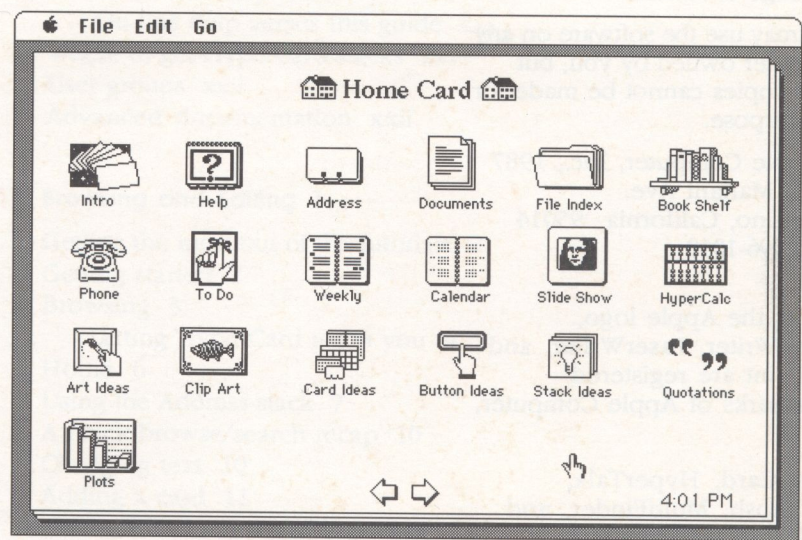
File Edit Go

Home Card

Intro Help Address Documents File Index Book Shelf

Phone To Do Weekly Calendar Slide Show HyperCalc

Art Ideas Clip Art Card Ideas Button Ideas Stack Ideas Quotations

Plots

4:01 PM